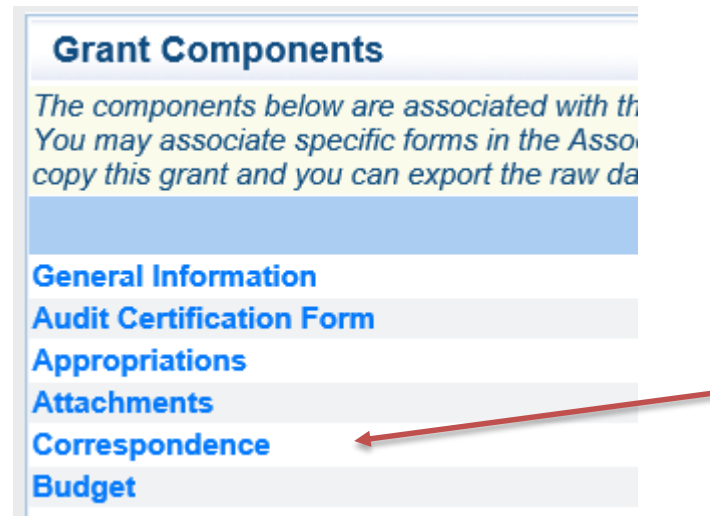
Grant Components

The components below are associated with th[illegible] You may associate specific forms in the Asso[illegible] copy this grant and you can export the raw da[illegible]

General Information
Audit Certification Form
Appropriations
Attachments
Correspondence
Budget